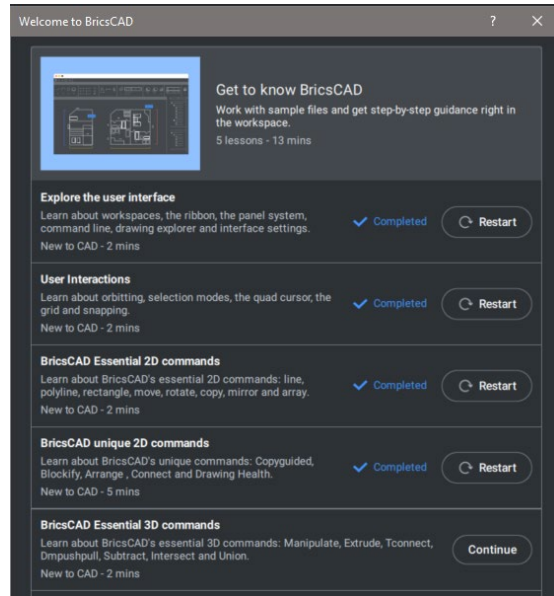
Welcome to BricsCAD

?

×

Get to know BricsCAD

Work with sample files and get step-by-step guidance right in the workspace.

5 lessons - 13 mins

Explore the user interface

Learn about workspaces, the ribbon, the panel system, command line, drawing explorer and interface settings.

New to CAD - 2 mins

Completed

Restart

User Interactions

Learn about orbitting, selection modes, the quad cursor, the grid and snapping.

New to CAD - 2 mins

Completed

Restart

BricsCAD Essential 2D commands

Learn about BricsCAD's essential 2D commands: line, polyline, rectangle, move, rotate, copy, mirror and array.

New to CAD - 2 mins

Completed

Restart

BricsCAD unique 2D commands

Learn about BricsCAD's unique commands: Copyguided, Blockify, Arrange , Connect and Drawing Health.

New to CAD - 5 mins

Completed

Restart

BricsCAD Essential 3D commands

Learn about BricsCAD's essential 3D commands: Manipulate, Extrude, Tconnect, Dmpushpull, Subtract, Intersect and Union.

New to CAD - 2 mins

Continue